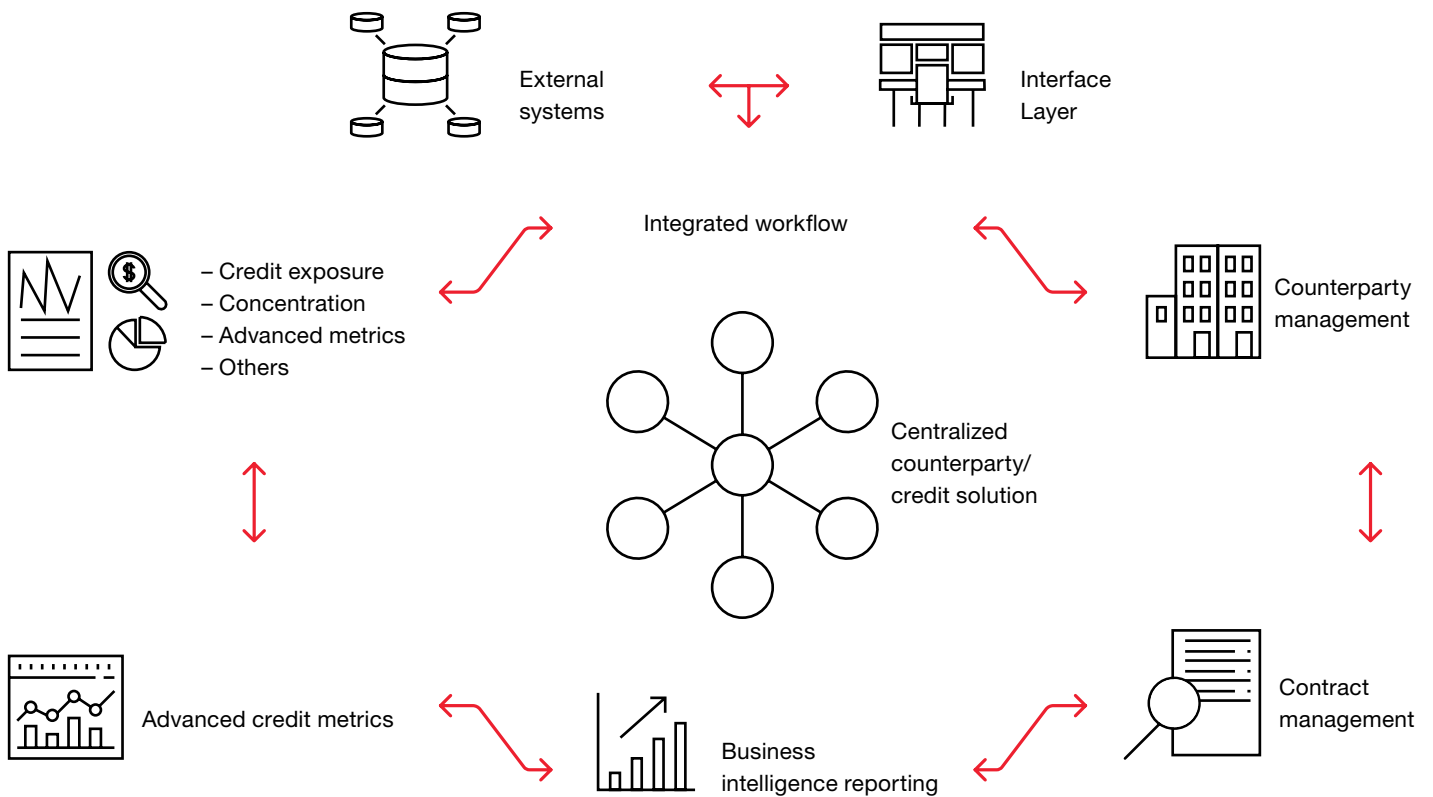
External systems

Interface Layer

Integrated workflow

– Credit exposure
– Concentration
– Advanced metrics
– Others

Counterparty management

Centralized counterparty/ credit solution

Advanced credit metrics

Business intelligence reporting

Contract management